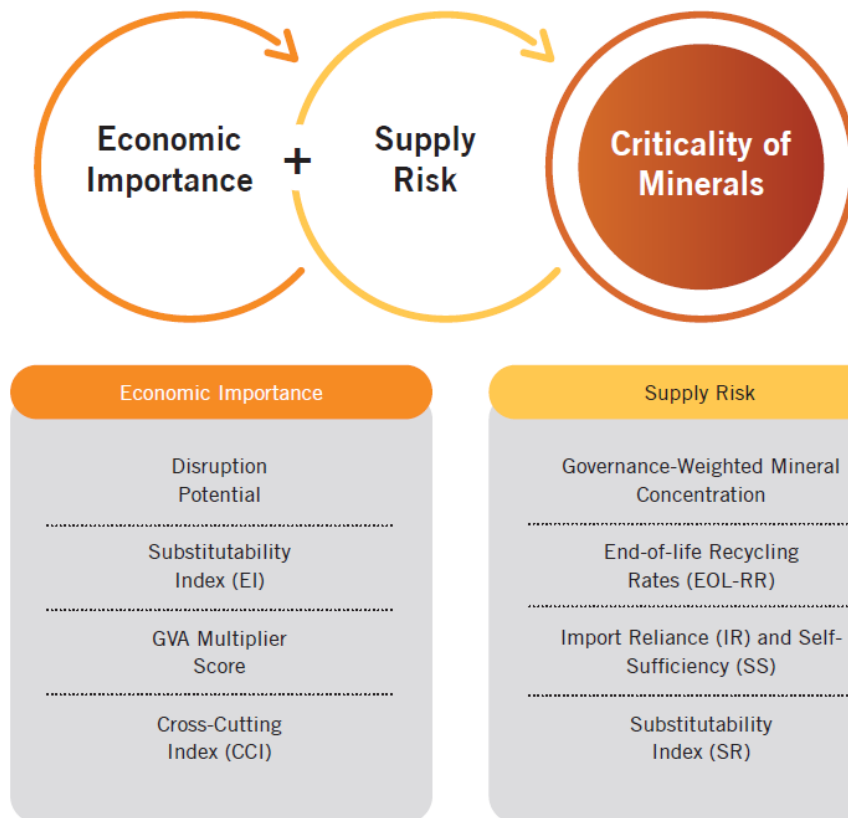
Economic Importance + Supply Risk

Criticality of Minerals

Economic Importance

Disruption Potential

Substitutability Index (EI)

GVA Multiplier Score

Cross-Cutting Index (CCI)

Supply Risk

Governance-Weighted Mineral Concentration

End-of-life Recycling Rates (EOL-RR)

Import Reliance (IR) and Self-Sufficiency (SS)

Substitutability Index (SR)